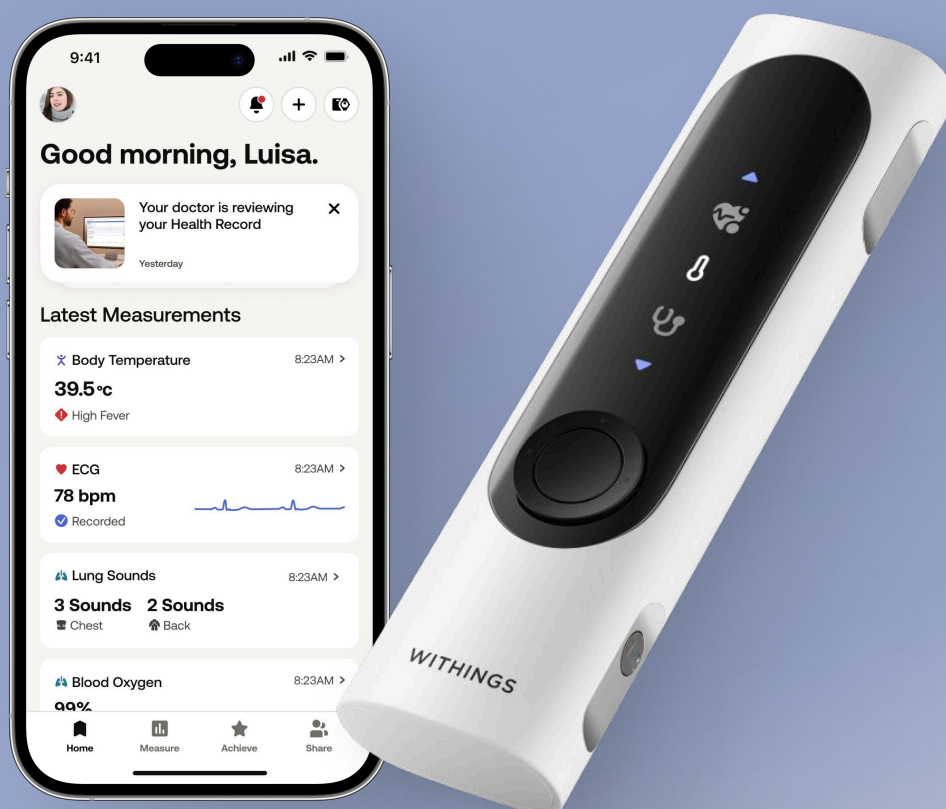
9:41

Good morning, Luisa.

Your doctor is reviewing your Health Record

Yesterday

Latest Measurements

Body Temperature 8:23AM >

39.5°C

High Fever

ECG 8:23AM >

78 bpm

Recorded

Lung Sounds 8:23AM >

3 Sounds 2 Sounds

Chest Back

Blood Oxygen 8:23AM >

99%

Home Measure Achieve Share

WITHINGS